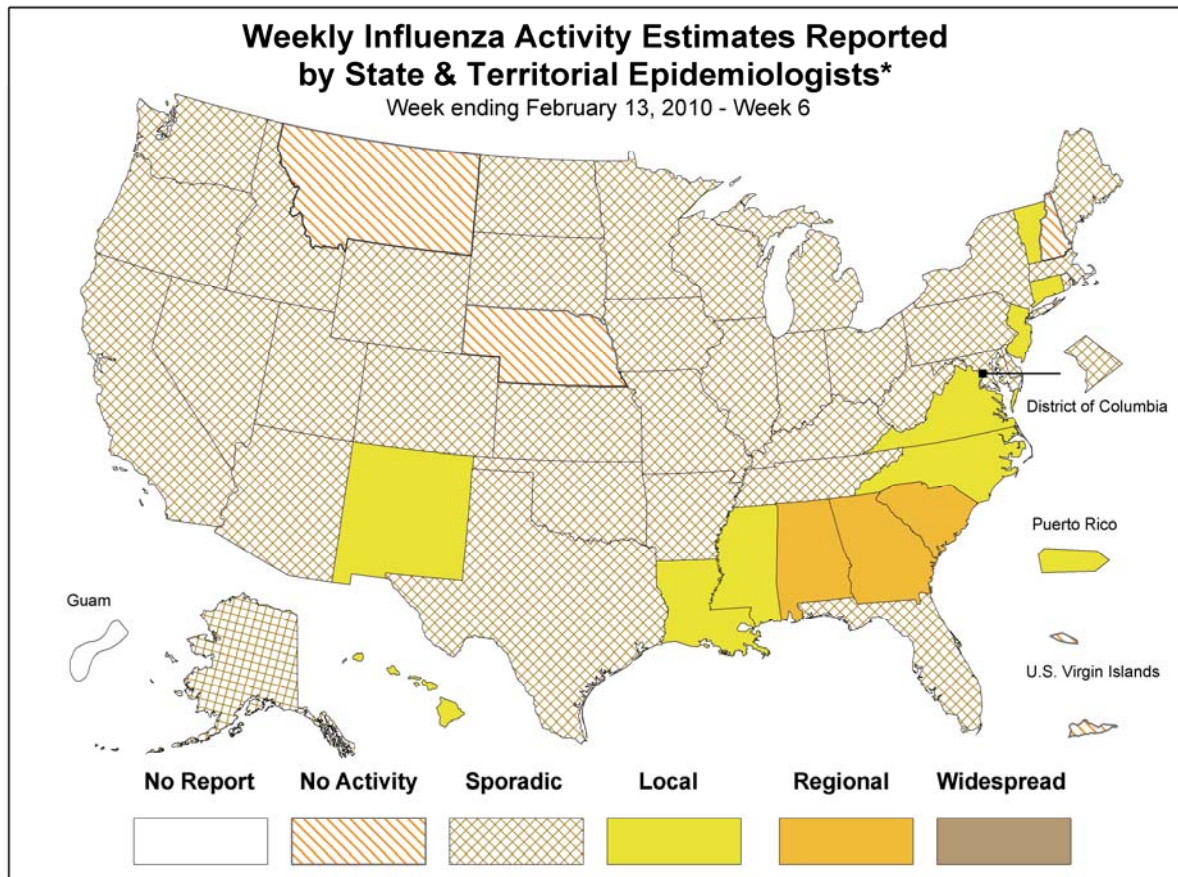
Weekly Influenza Activity Estimates Reported by State & Territorial Epidemiologists*

Week ending February 13, 2010 - Week 6

District of Columbia

Puerto Rico

Guam

U.S. Virgin Islands

No Report

No Activity

Sporadic

Local

Regional

Widespread